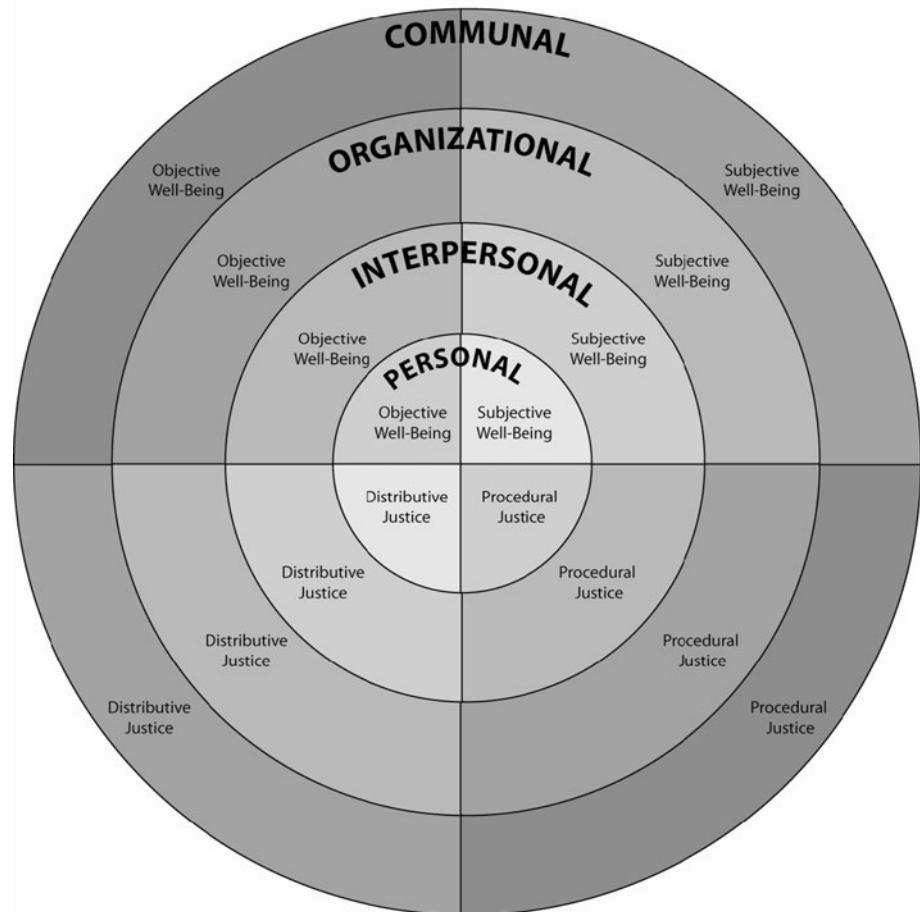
COMMUNAL

ORGANIZATIONAL

Objective Well-Being

Subjective Well-Being

Objective Well-Being

INTERPERSONAL

Subjective Well-Being

Objective Well-Being

PERSONAL

Subjective Well-Being

Objective Well-Being

Subjective Well-Being

Distributive Justice

Procedural Justice

Distributive Justice

Procedural Justice

Distributive Justice

Procedural Justice

Distributive Justice

Procedural Justice